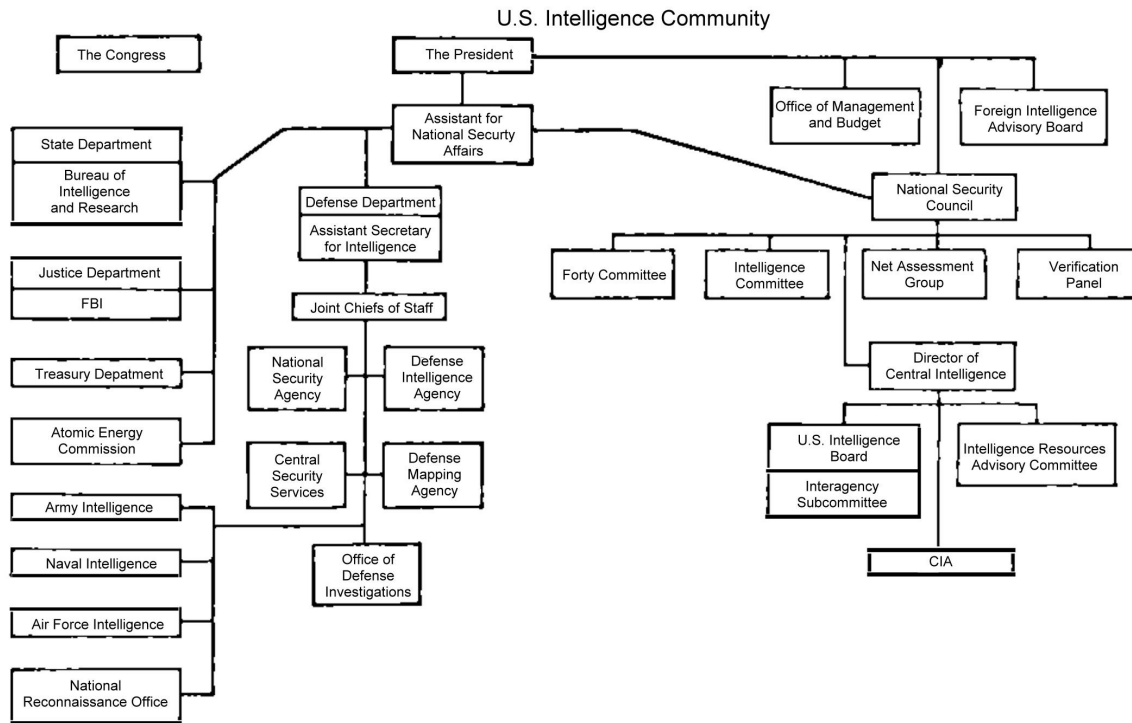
U.S. Intelligence Community

The Congress

The President

Office of Management and Budget

Foreign Intelligence Advisory Board

Assistant for National Security Affairs

State Department

Bureau of Intelligence and Research

Defense Department

Assistant Secretary for Intelligence

National Security Council

Forty Committee

Intelligence Committee

Net Assessment Group

Verification Panel

Justice Department

FBI

Joint Chiefs of Staff

National Security Agency

Defense Intelligence Agency

Treasury Depatment

Director of Central Intelligence

Atomic Energy Commission

Central Security Services

Defense Mapping Agency

U.S. Intelligence Board

Interagency Subcommittee

Intelligence Resources Advisory Committee

Army Intelligence

Naval Intelligence

Office of Defense Investigations

CIA

Air Force Intelligence

National Reconnaissance Office